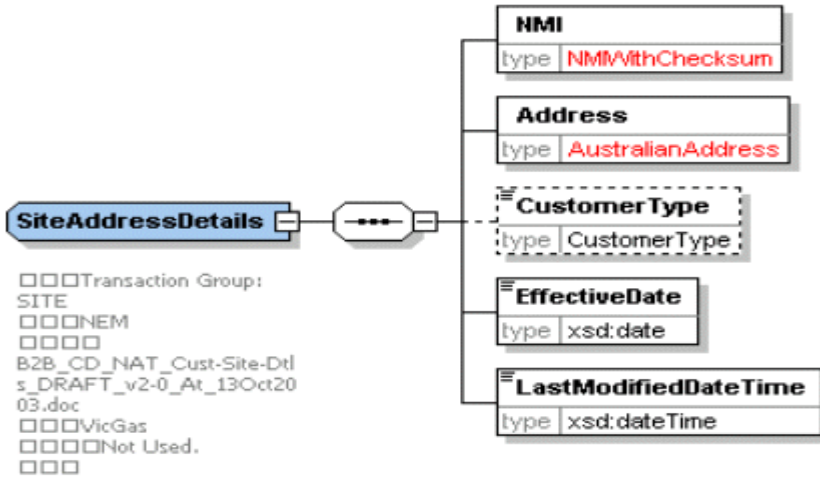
NMI
type NMIWithChecksum

Address
type AustralianAddress

SiteAddressDetails

CustomerType
type CustomerType

EffectiveDate
type xsd:date

LastModifiedDateTime
type xsd:dateTime

□□□Transaction Group: SITE
□□□NEM
□□□□ B2B_CD_NAT_Cust-Site-Dtls_DRAFT_v2-0_At_13Oct2003.doc
□□□VicGas
□□□□Not Used.
□□□